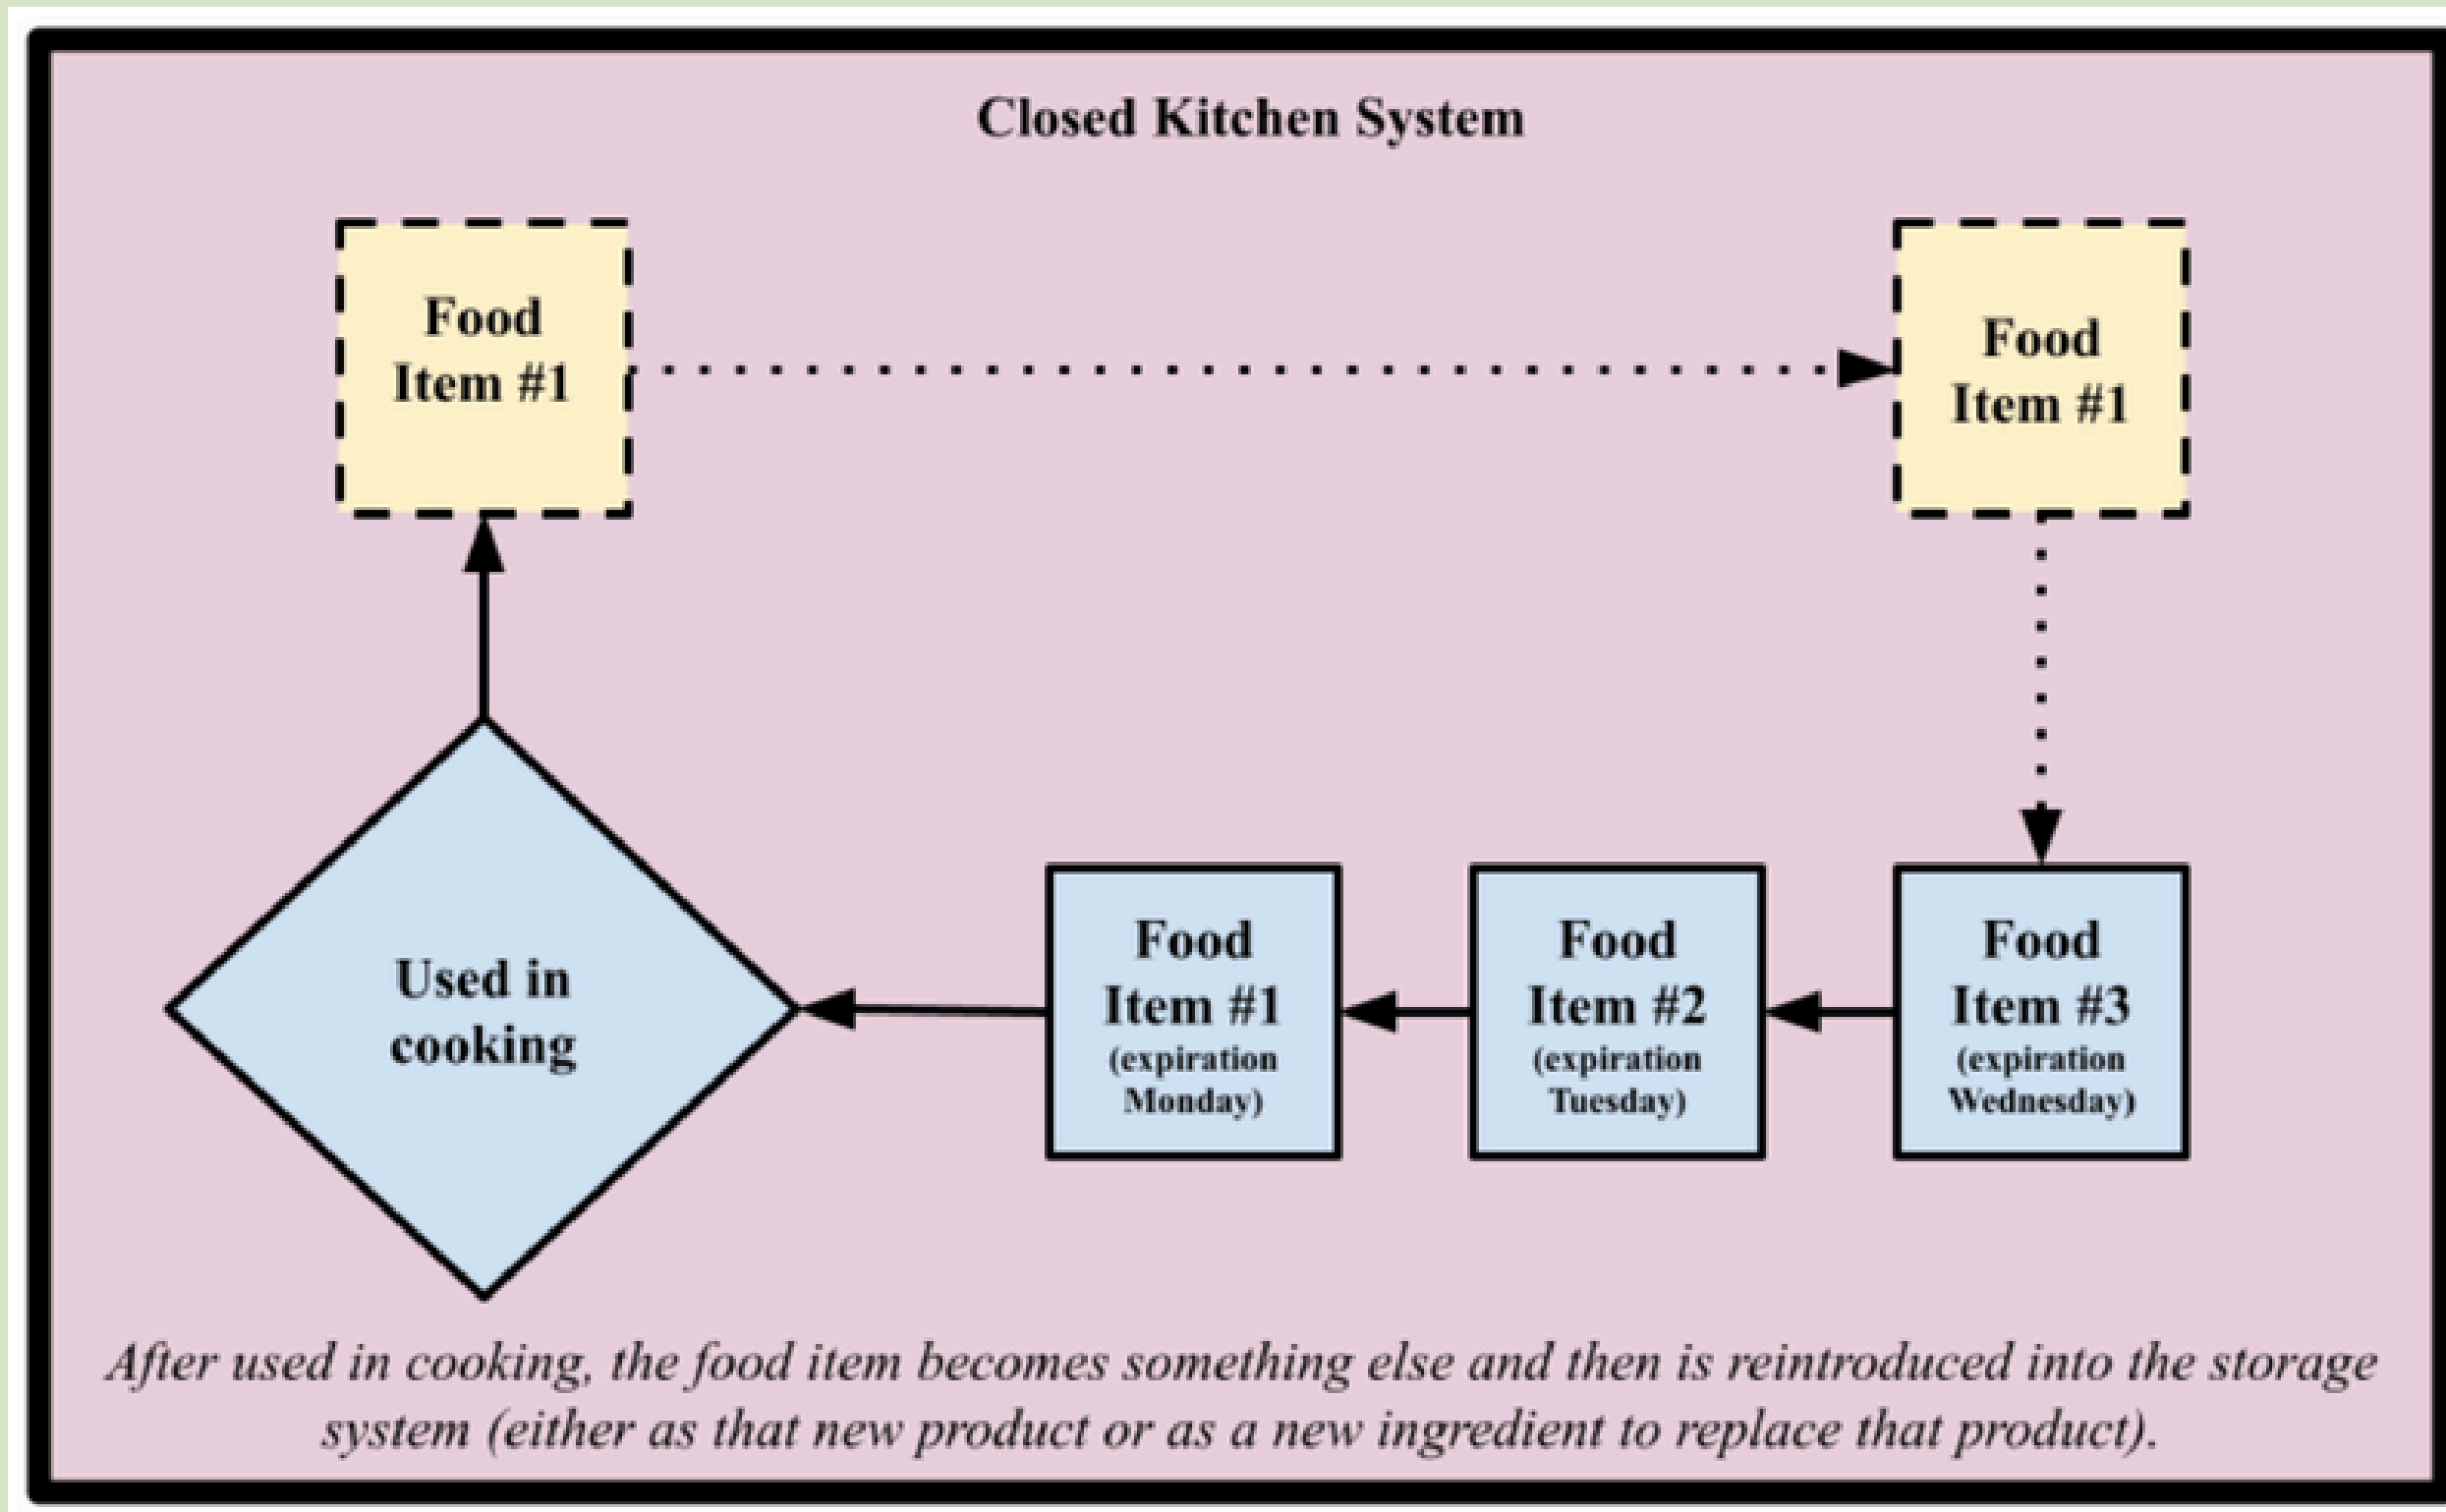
Closed Kitchen System

Food Item #1

Food Item #1

Used in cooking

Food Item #1 (expiration Monday)

Food Item #2 (expiration Tuesday)

Food Item #3 (expiration Wednesday)

After used in cooking, the food item becomes something else and then is reintroduced into the storage system (either as that new product or as a new ingredient to replace that product).